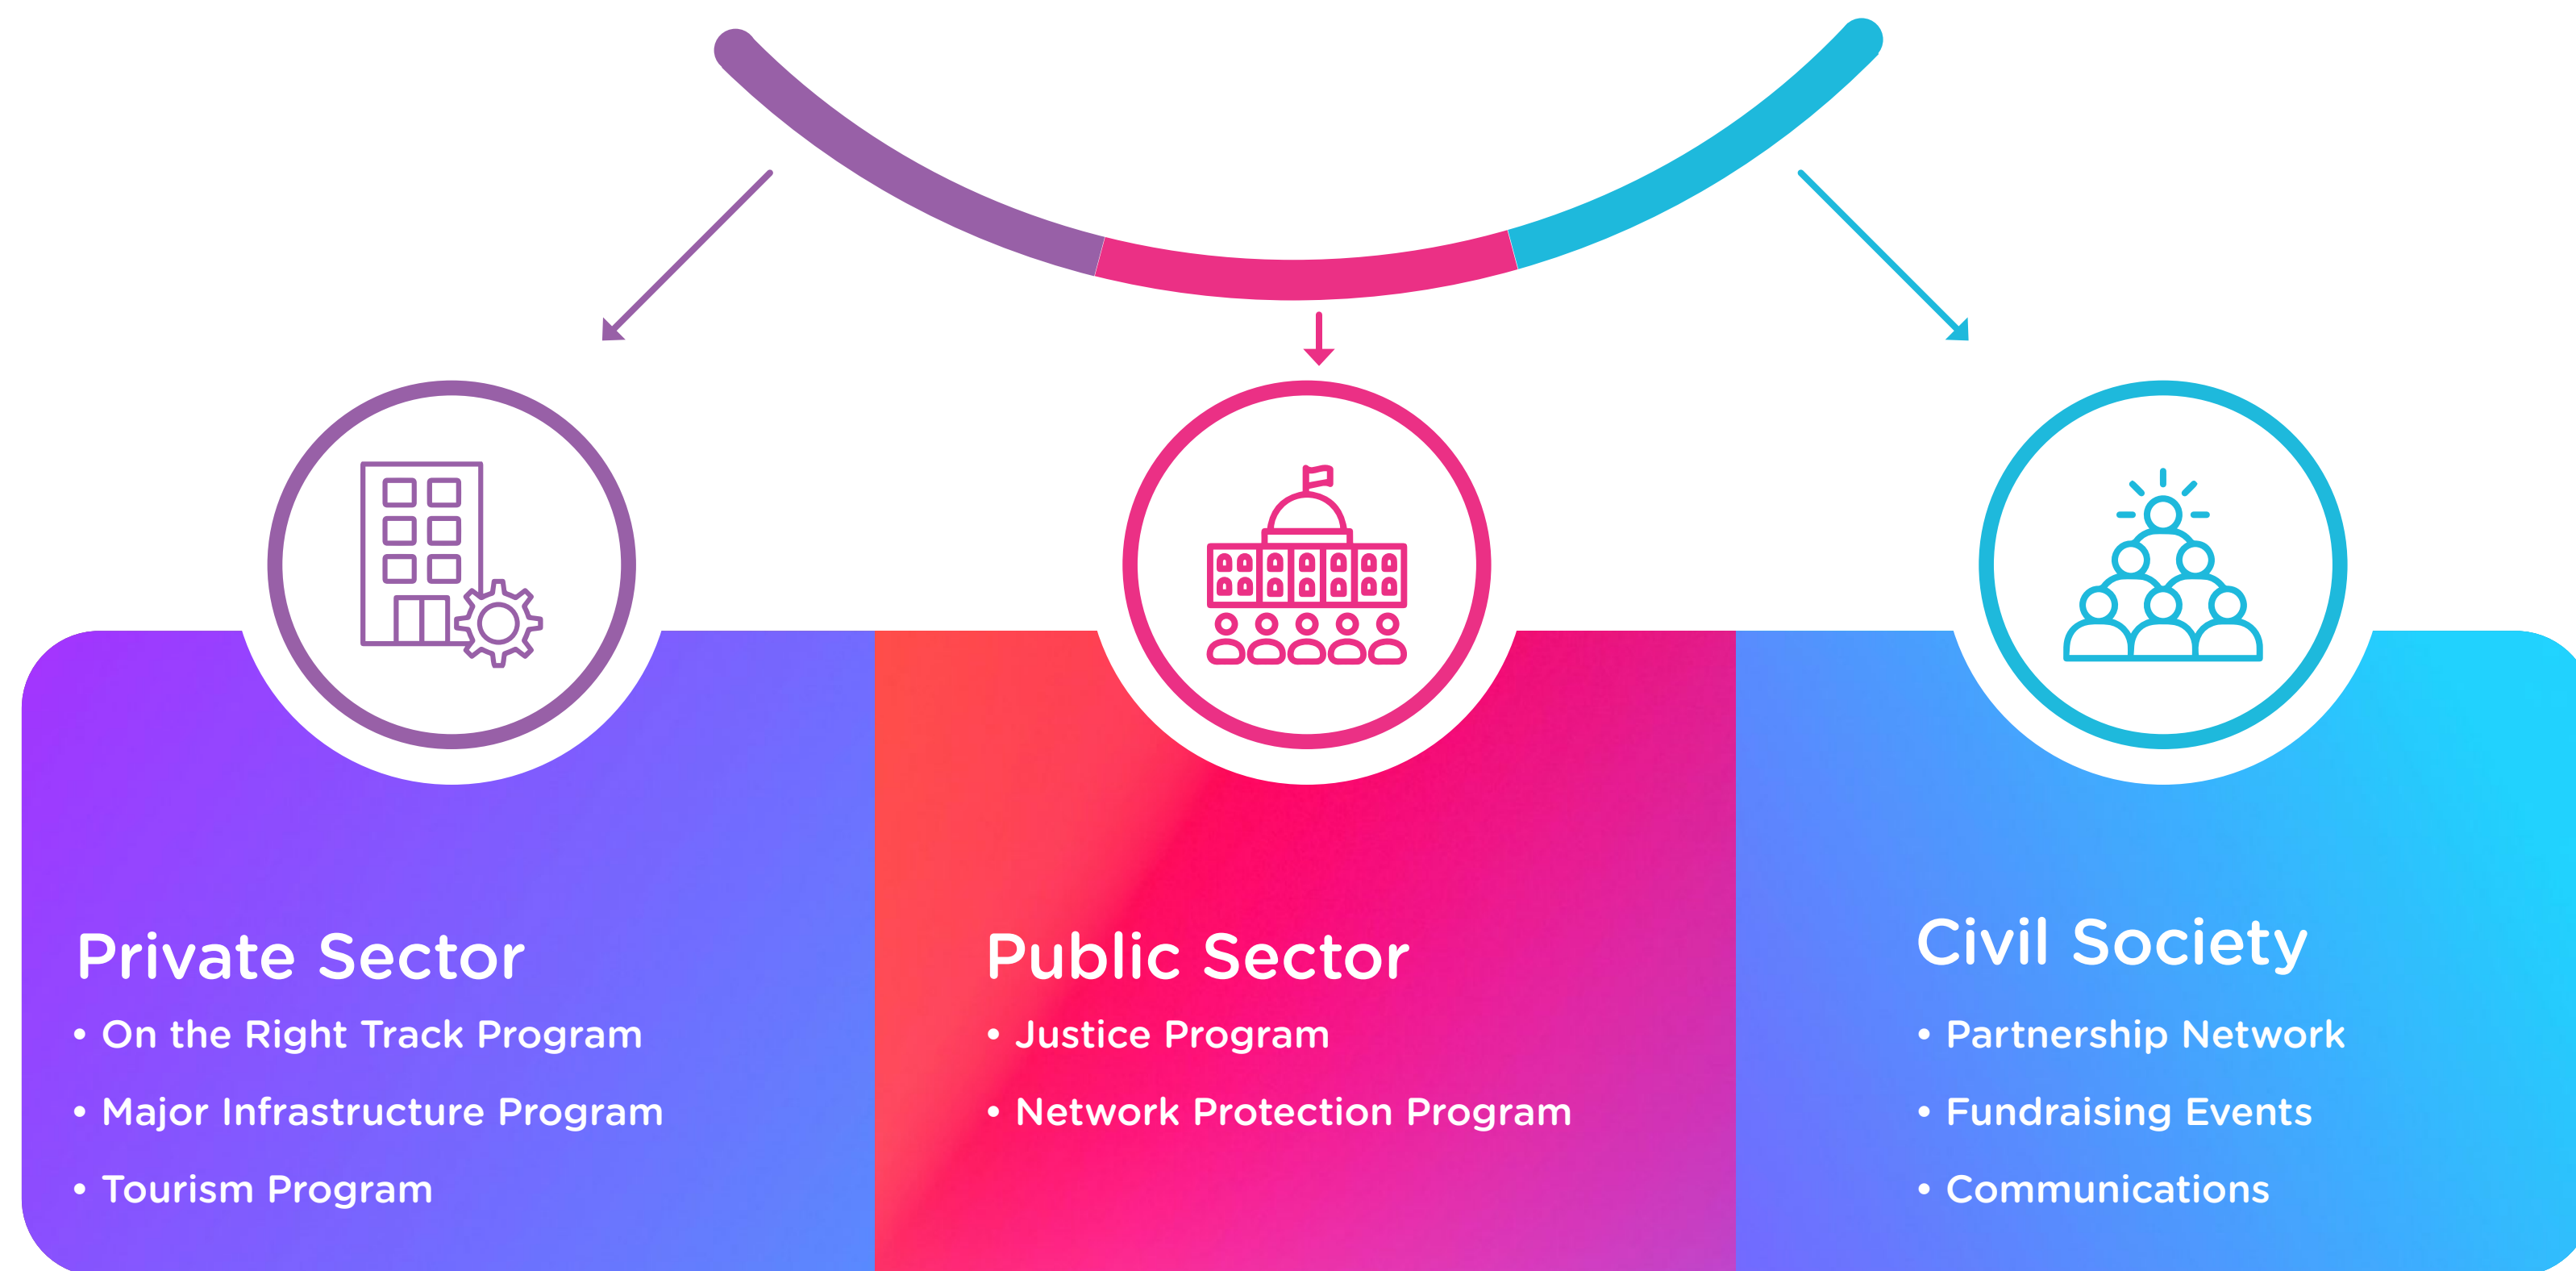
Private Sector

• On the Right Track Program
• Major Infrastructure Program
• Tourism Program

Public Sector

• Justice Program
• Network Protection Program

Civil Society

• Partnership Network
• Fundraising Events
• Communications